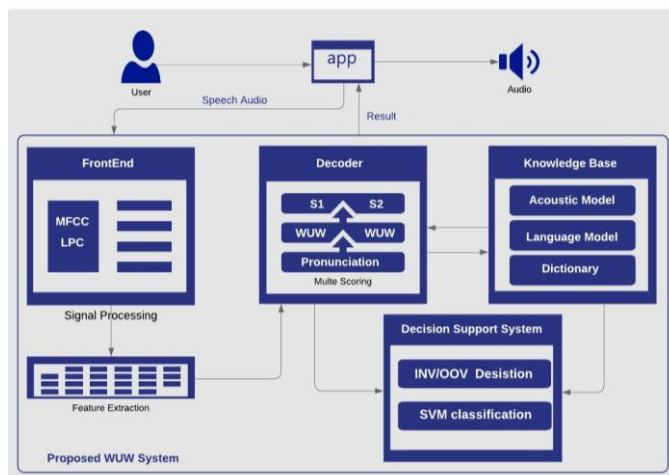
app

User

Audio

Speech Audio

Result

FrontEnd

MFCC
LPC

Signal Processing

Decoder

S1
S2
WUW
WUW
Pronunciation

Multe Scoring

Knowledge Base

Acoustic Model

Language Model

Dictionary

Feature Extraction

Decision Support System

INV/OOV Desistion

SVM classification

Proposed WUW System